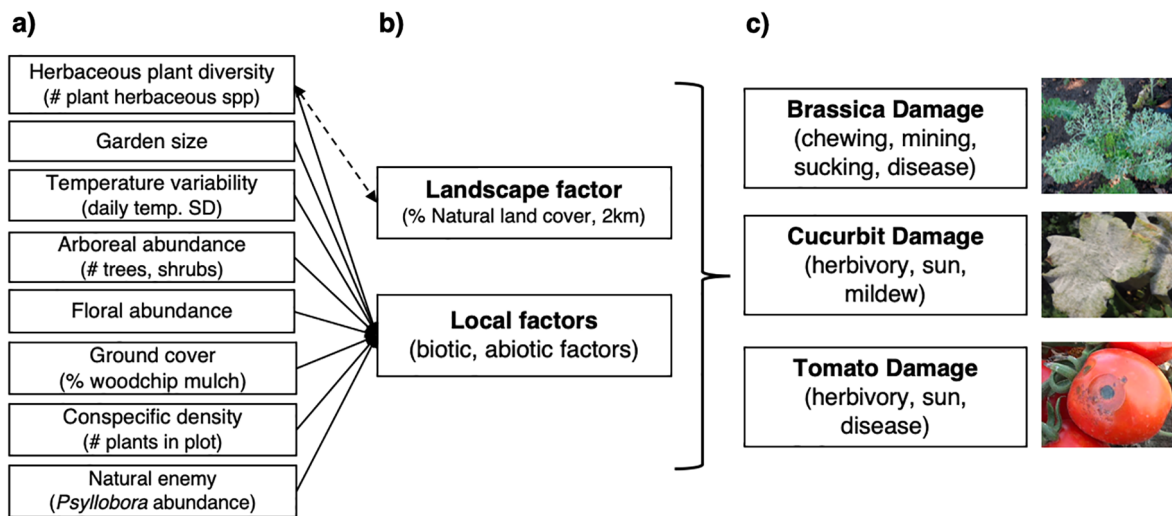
a)

Herbaceous plant diversity
(# plant herbaceous spp)

Garden size

Temperature variability
(daily temp. SD)

Arboreal abundance
(# trees, shrubs)

Floral abundance

Ground cover
(% woodchip mulch)

Conspecific density
(# plants in plot)

Natural enemy
(*Psyllobora* abundance)

b)

**Landscape factor**
(% Natural land cover, 2km)

**Local factors**
(biotic, abiotic factors)

c)

**Brassica Damage**
(chewing, mining, sucking, disease)

**Cucurbit Damage**
(herbivory, sun, mildew)

**Tomato Damage**
(herbivory, sun, disease)